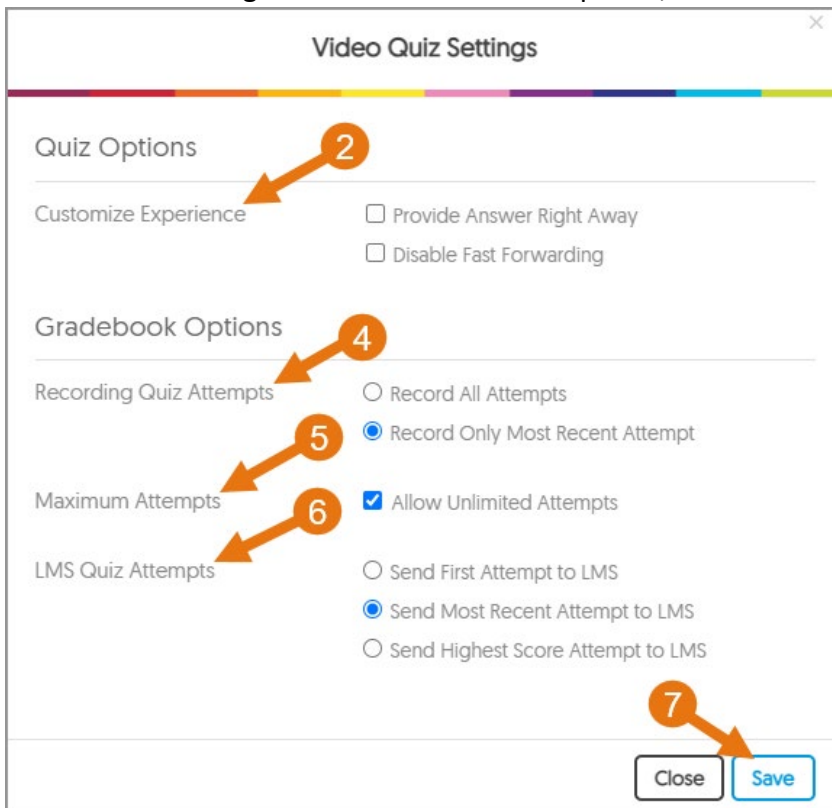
Video Quiz Settings

×

Quiz Options

2

Customize Experience

☐ Provide Answer Right Away

☐ Disable Fast Forwarding

Gradebook Options

4

Recording Quiz Attempts

○ Record All Attempts

◉ Record Only Most Recent Attempt

5

Maximum Attempts

☑ Allow Unlimited Attempts

6

LMS Quiz Attempts

○ Send First Attempt to LMS

◉ Send Most Recent Attempt to LMS

○ Send Highest Score Attempt to LMS

7

Close

Save